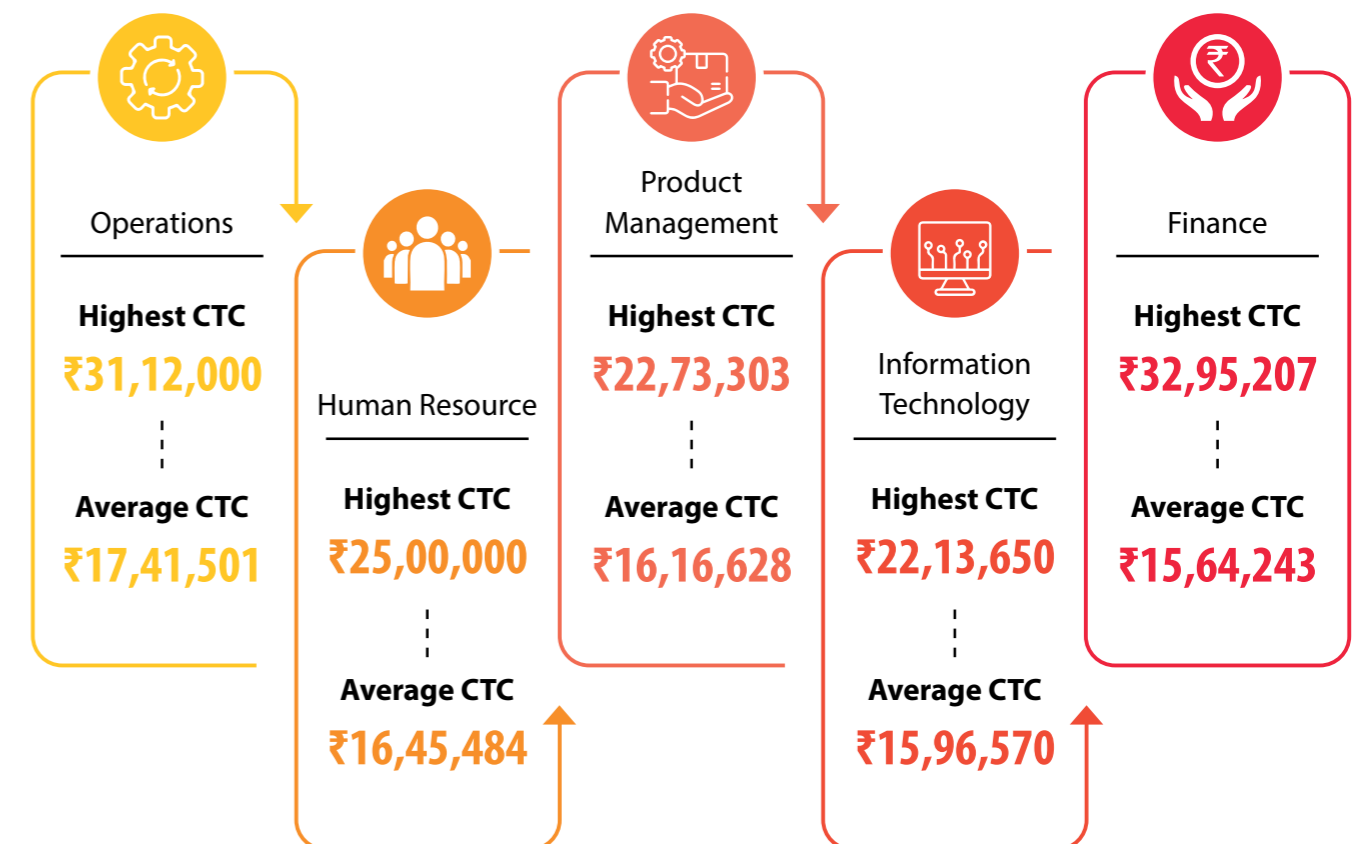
Operations

Highest CTC
₹31,12,000

Average CTC
₹17,41,501

Human Resource

Highest CTC
₹25,00,000

Average CTC
₹16,45,484

Product Management

Highest CTC
₹22,73,303

Average CTC
₹16,16,628

Information Technology

Highest CTC
₹22,13,650

Average CTC
₹15,96,570

₹

Finance

Highest CTC
₹32,95,207

Average CTC
₹15,64,243